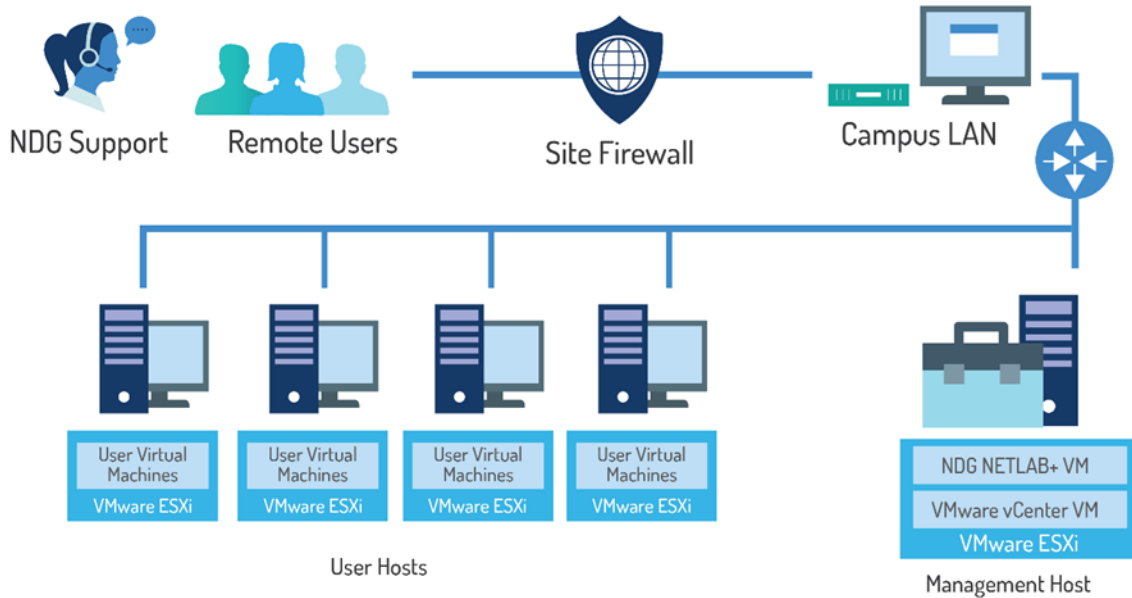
NDG Support

Remote Users

Site Firewall

Campus LAN

User Virtual Machines
VMware ESXi

User Virtual Machines
VMware ESXi

User Virtual Machines
VMware ESXi

User Virtual Machines
VMware ESXi

User Hosts

NDG NETLAB+ VM
VMware vCenter VM
VMware ESXi

Management Host